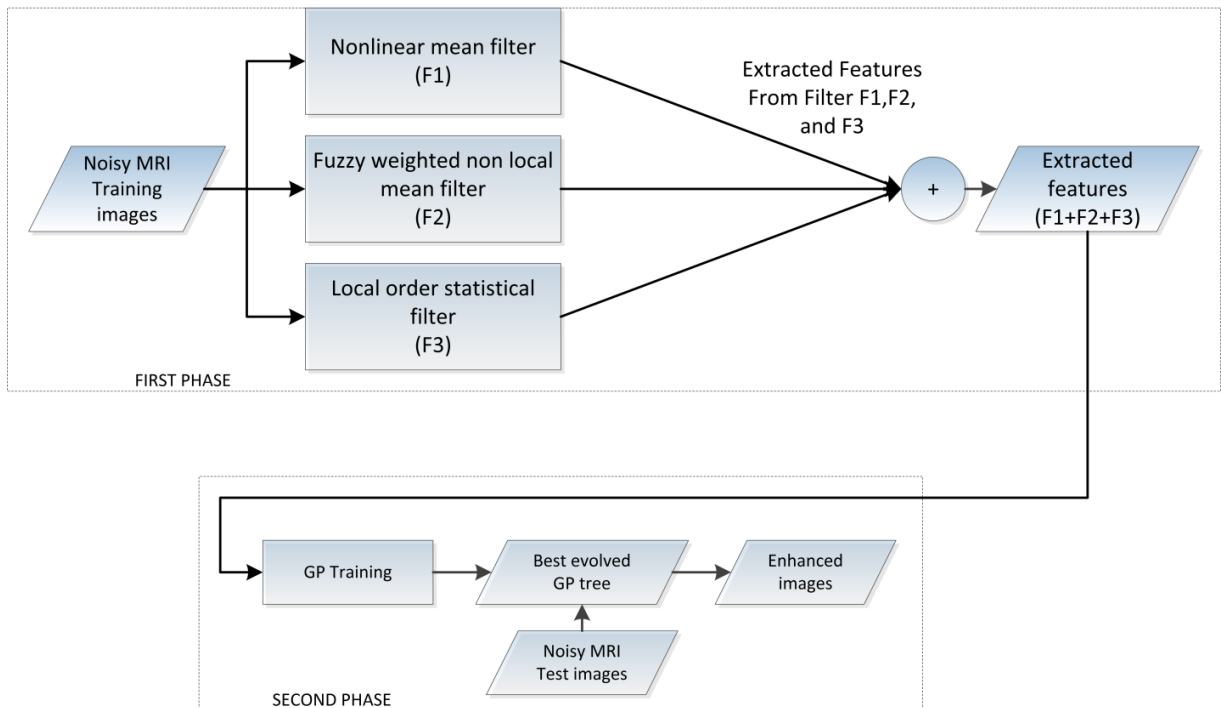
Noisy MRI Training images

Nonlinear mean filter (F1)

Fuzzy weighted non local mean filter (F2)

Local order statistical filter (F3)

Extracted Features From Filter F1,F2, and F3

+

Extracted features (F1+F2+F3)

FIRST PHASE

GP Training

Best evolved GP tree

Enhanced images

Noisy MRI Test images

SECOND PHASE